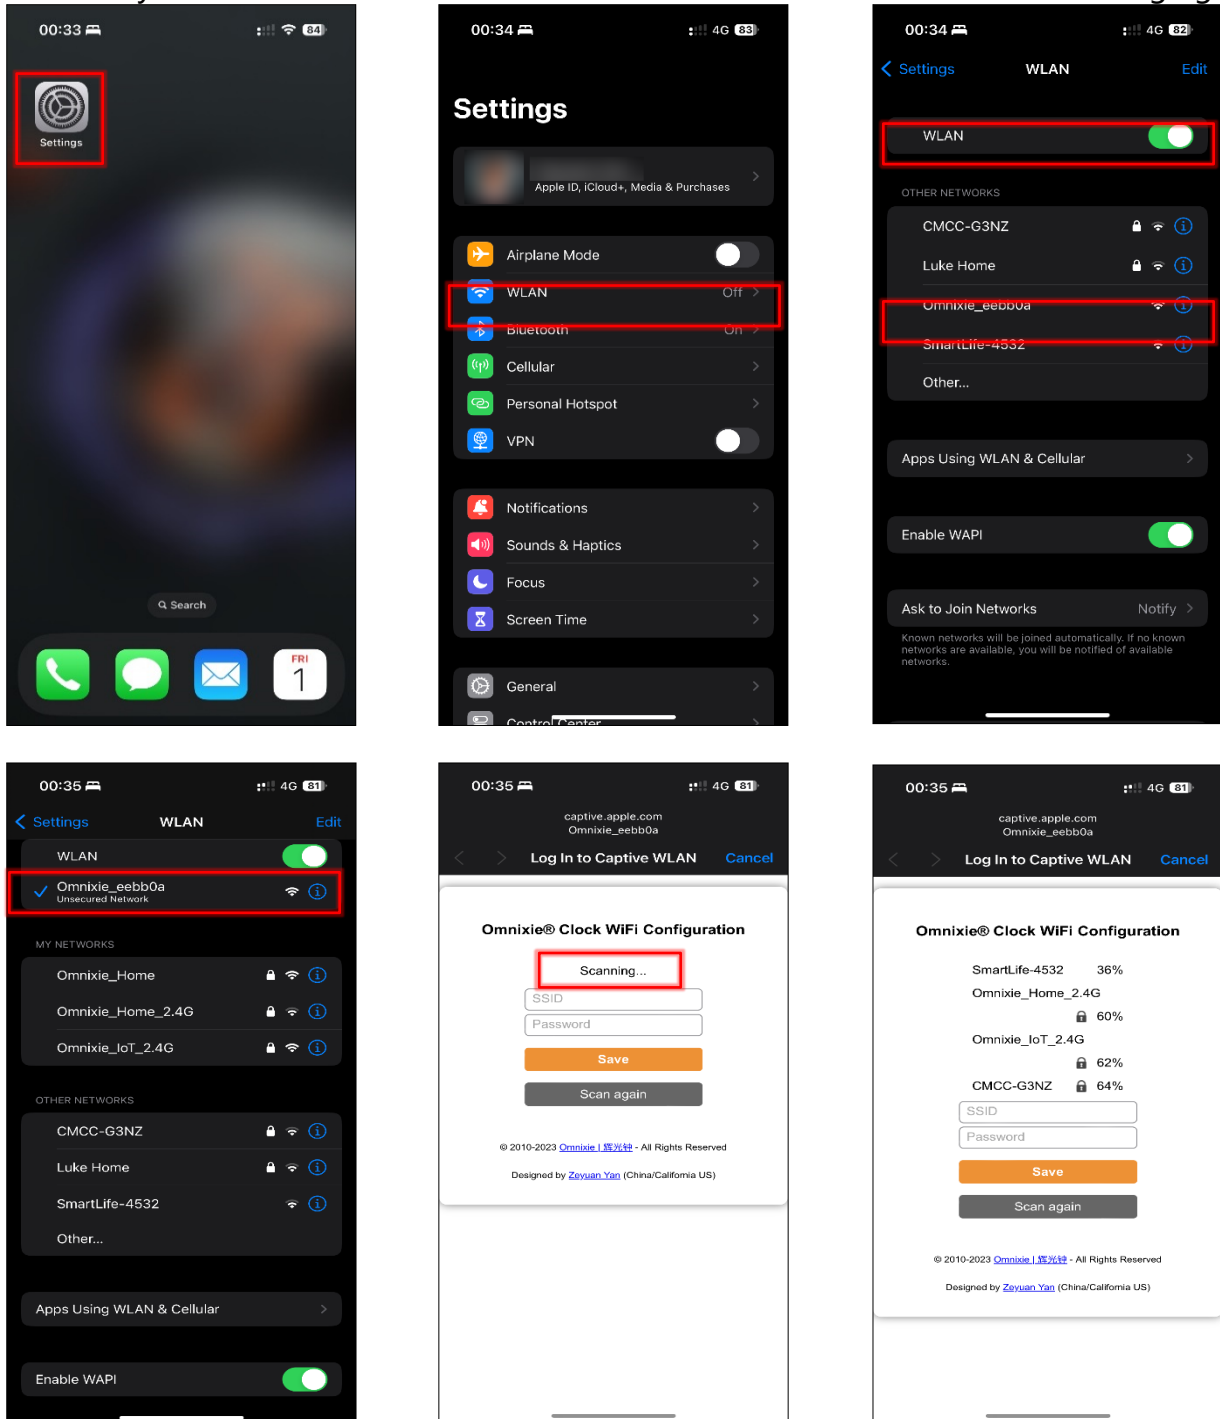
00:33 84

Settings

Search

FRI 1

00:34 4G 83

Settings

Apple ID, iCloud+, Media & Purchases

Airplane Mode

WLAN Off

Bluetooth On

Cellular

Personal Hotspot

VPN

Notifications

Sounds & Haptics

Focus

Screen Time

General

Control Center

00:34 4G 82

Settings WLAN Edit

WLAN

OTHER NETWORKS

CMCC-G3NZ

Luke Home

Omnixie_eebb0a

SmartLife-4532

Other...

Apps Using WLAN & Cellular

Enable WAPI

Ask to Join Networks Notify

Known networks will be joined automatically. If no known networks are available, you will be notified of available networks.

00:35 4G 81

Settings WLAN Edit

WLAN

Omnixie_eebb0a
Unsecured Network

MY NETWORKS

Omnixie_Home

Omnixie_Home_2.4G

Omnixie_IoT_2.4G

OTHER NETWORKS

CMCC-G3NZ

Luke Home

SmartLife-4532

Other...

Apps Using WLAN & Cellular

Enable WAPI

00:35 4G 81

captive.apple.com
Omnixie_eebb0a

Log In to Captive WLAN Cancel

Omnixie® Clock WiFi Configuration

Scanning...

SSID

Password

Save

Scan again

© 2010-2023 Omnixie | 辉光钟 - All Rights Reserved

Designed by Zeyuan Yan (China/California US)

00:35 4G 81

captive.apple.com
Omnixie_eebb0a

Log In to Captive WLAN Cancel

Omnixie® Clock WiFi Configuration

SmartLife-4532 36%

Omnixie_Home_2.4G 60%

Omnixie_IoT_2.4G 62%

CMCC-G3NZ 64%

SSID

Password

Save

Scan again

© 2010-2023 Omnixie | 辉光钟 - All Rights Reserved

Designed by Zeyuan Yan (China/California US)